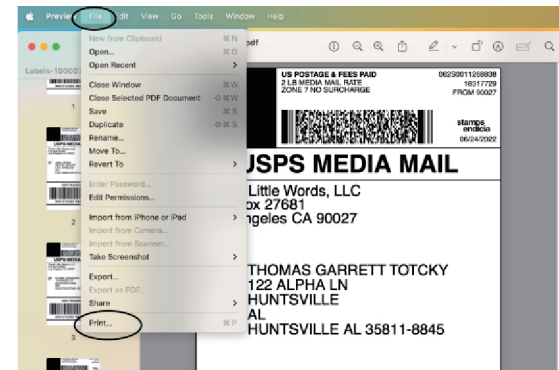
Preview File Edit View Go Tools Window Help

Labels-10000
1
2
3

New from Clipboard ⌘N
Open... ⌘O
Open Recent >
Close Window ⌘W
Close Selected PDF Document ⇧⌘W
Save ⌘S
Duplicate ⇧⌘S
Rename...
Move To...
Revert To >
Enter Password...
Edit Permissions...
Import from iPhone or iPad >
Import from Camera...
Import from Scanner...
Take Screenshot >
Export...
Export as PDF...
Share >
Print... ⌘P

pdf

US POSTAGE & FEES PAID
2 LB MEDIA MAIL RATE
ZONE 7 NO SURCHARGE

062S0011268838
18317729
FROM 90027

stamps endicia
06/24/2022

USPS MEDIA MAIL

Little Words, LLC
ox 27681
ngeles CA 90027

THOMAS GARRETT TOTCKY
122 ALPHA LN
HUNTSVILLE
AL
HUNTSVILLE AL 35811-8845